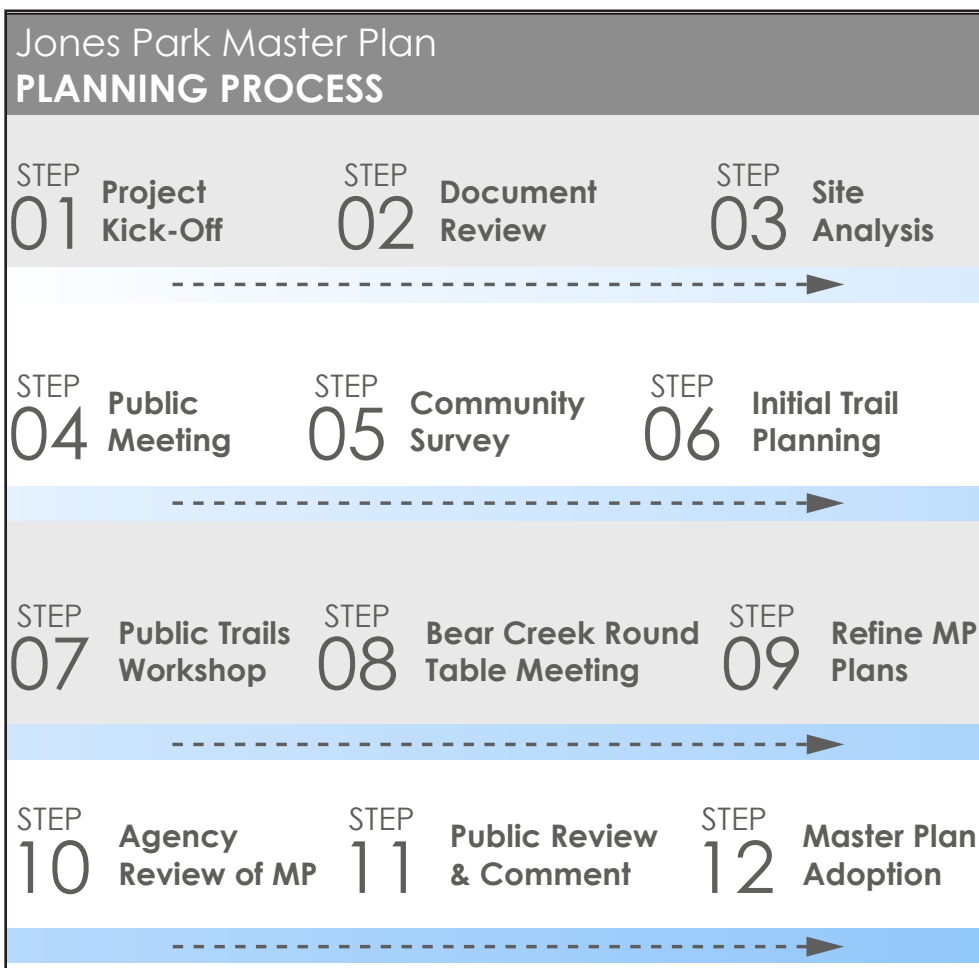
Jones Park Master Plan
PLANNING PROCESS

STEP 01 Project Kick-Off

STEP 02 Document Review

STEP 03 Site Analysis

STEP 04 Public Meeting

STEP 05 Community Survey

STEP 06 Initial Trail Planning

STEP 07 Public Trails Workshop

STEP 08 Bear Creek Round Table Meeting

STEP 09 Refine MP Plans

STEP 10 Agency Review of MP

STEP 11 Public Review & Comment

STEP 12 Master Plan Adoption